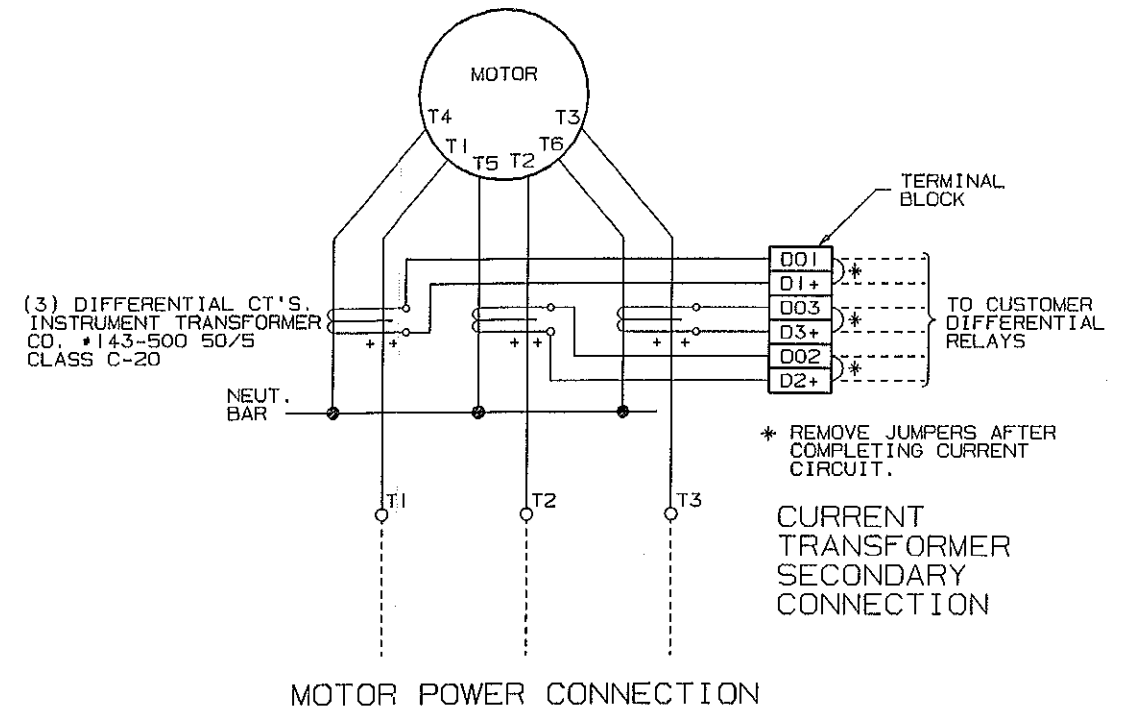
MOTOR

T4

T3

T1

T6

T5

T2

TERMINAL BLOCK

D01

D1+

D03

D3+

D02

D2+

*

*

*

(3) DIFFERENTIAL CT'S. INSTRUMENT TRANSFORMER CO. #143-500 50/5 CLASS C-20

+ +

+ +

+ +

TO CUSTOMER DIFFERENTIAL RELAYS

NEUT. BAR

* REMOVE JUMPERS AFTER COMPLETING CURRENT CIRCUIT.

T1

T2

T3

CURRENT TRANSFORMER SECONDARY CONNECTION

MOTOR POWER CONNECTION